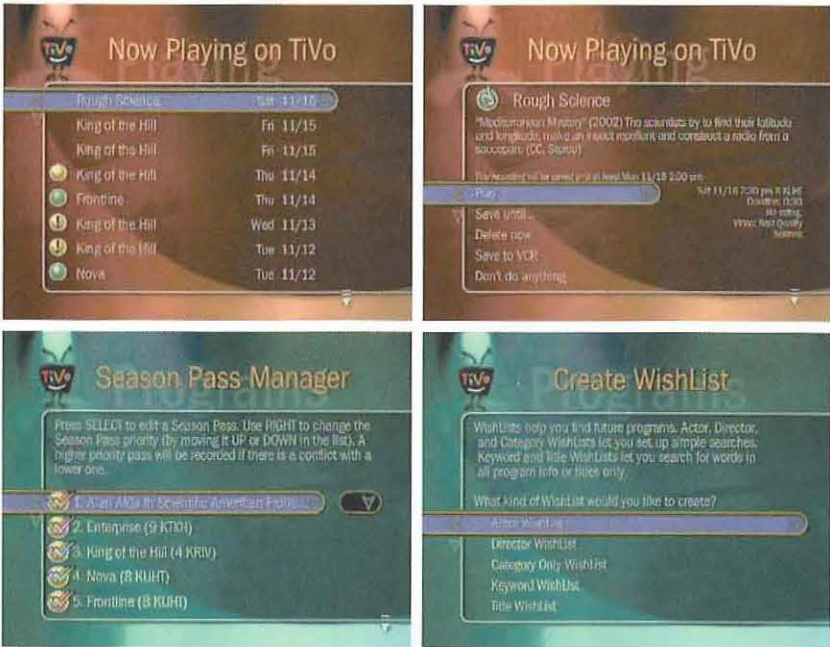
TiVo

Now Playing on TiVo

| | |
|---|---|
| Rough Science | Sat 11/16 |
| King of the Hill | Fri 11/15 |
| King of the Hill | Fri 11/15 |
| King of the Hill | Thu 11/14 |
| Frontline | Thu 11/14 |
| King of the Hill | Wed 11/13 |
| King of the Hill | Tue 11/12 |
| Nova | Tue 11/12 |

TiVo

Now Playing on TiVo

Rough Science

"Mediterranean Mystery" (2002) The scientists try to find their latitude and longitude, make an insect repellent and construct a radio from a saucepan. (CC, Stereo)

This recording will be saved until at least Mon 11/18 2:00 pm

Play

Save until...

Delete now

Save to VCR

Don't do anything

Sat 11/16 7:30 pm 8 KUHT
Duration: 0:30
No rating
Video: Best Quality
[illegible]

TiVo

Season Pass Manager

Press SELECT to edit a Season Pass. Use RIGHT to change the Season Pass priority (by moving it UP or DOWN in the list). A higher priority pass will be recorded if there is a conflict with a lower one.

1. Alan Alda in Scientific American Fron...

2. Enterprise (9 KTXH)

3. King of the Hill (4 KRIV)

4. Nova (8 KUHT)

5. Frontline (8 KUHT)

TiVo

Create WishList

WishLists help you find future programs. Actor, Director, and Category WishLists let you set up simple searches. Keyword and Title WishLists let you search for words in all program info or titles only.

What kind of WishList would you like to create?

Actor WishList

Director WishList

Category Only WishList

Keyword WishList

Title WishList